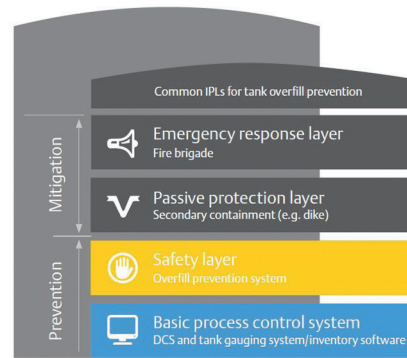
Common IPLs for tank overfill prevention

Mitigation

Emergency response layer
Fire brigade

Passive protection layer
Secondary containment (e.g. dike)

Prevention

Safety layer
Overfill prevention system

Basic process control system
DCS and tank gauging system/inventory software